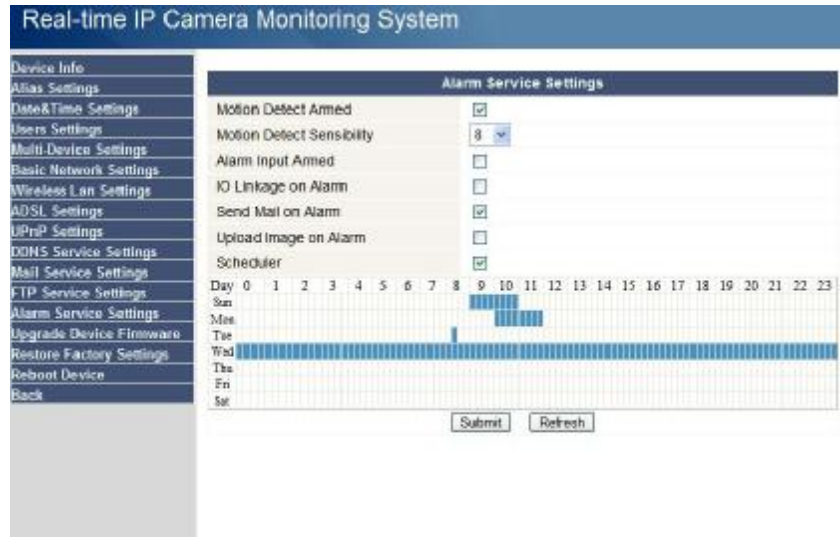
Real-time IP Camera Monitoring System

Device Info
Alias Settings
Date&Time Settings
Users Settings
Multi-Device Settings
Basic Network Settings
Wireless Lan Settings
ADSL Settings
UPnP Settings
DDNS Service Settings
Mail Service Settings
FTP Service Settings
Alarm Service Settings
Upgrade Device Firmware
Restore Factory Settings
Reboot Device
Back

Alarm Service Settings

Motion Detect Armed
Motion Detect Sensibility 8
Alarm Input Armed
IO Linkage on Alarm
Send Mail on Alarm
Upload Image on Alarm
Scheduler

Day 0 1 2 3 4 5 6 7 8 9 10 11 12 13 14 15 16 17 18 19 20 21 22 23
Sun
Mon
Tue
Wed
Thu
Fri
Sat

Submit Refresh